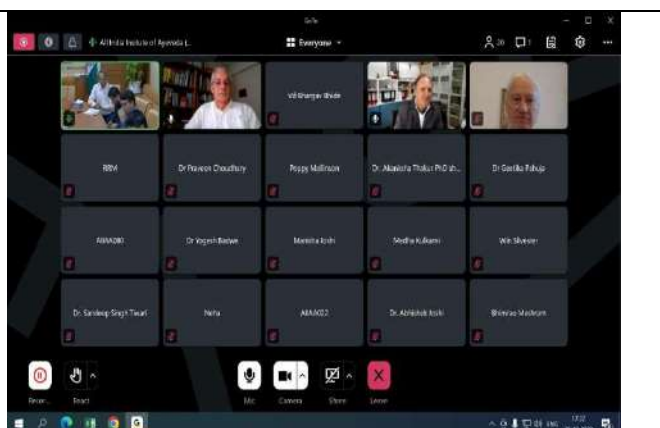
GoTo

All India Institute of Ayurveda (...

Everyone

26

Vd Bhargav Bhide

RBM

Dr Praveen Choudhary

Poppy Mallinson

Dr. Akanksha Thakur PhD sh...

Dr Geetika Pahuja

AIIA080

Dr Yogesh Badwe

Manisha Joshi

Medha Kulkarni

Wim Silvester

Dr. Sandeep Singh Tiwari

Neha

AIIA022

Dr. Abhishek Joshi

Shrinivas Mashram

Recor...

React

Mic

Camera

Share

Leave

ENG

17:32